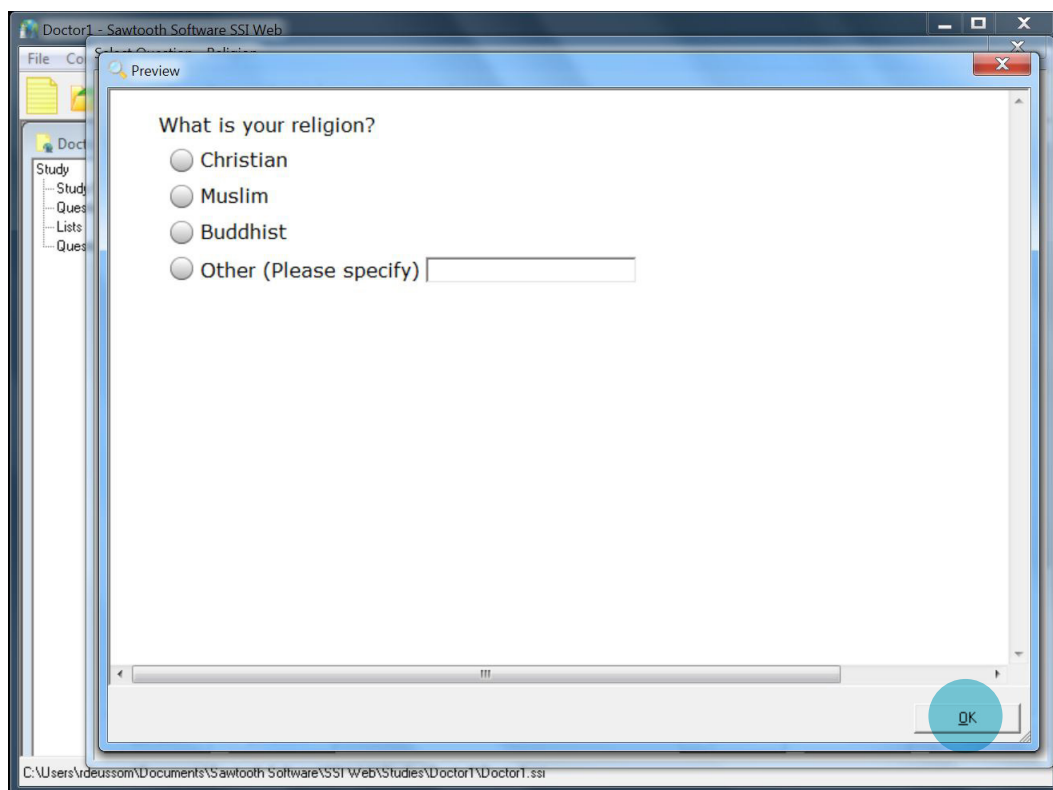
Doctor1 - Sawtooth Software SSI Web

File Co

Select Question - Religion

Preview

Doct

Study
Study
Ques
Lists
Ques

What is your religion?

Christian

Muslim

Buddhist

Other (Please specify)

OK

C:\Users\rdeussom\Documents\Sawtooth Software\SSI Web\Studies\Doctor1\Doctor1.ssi